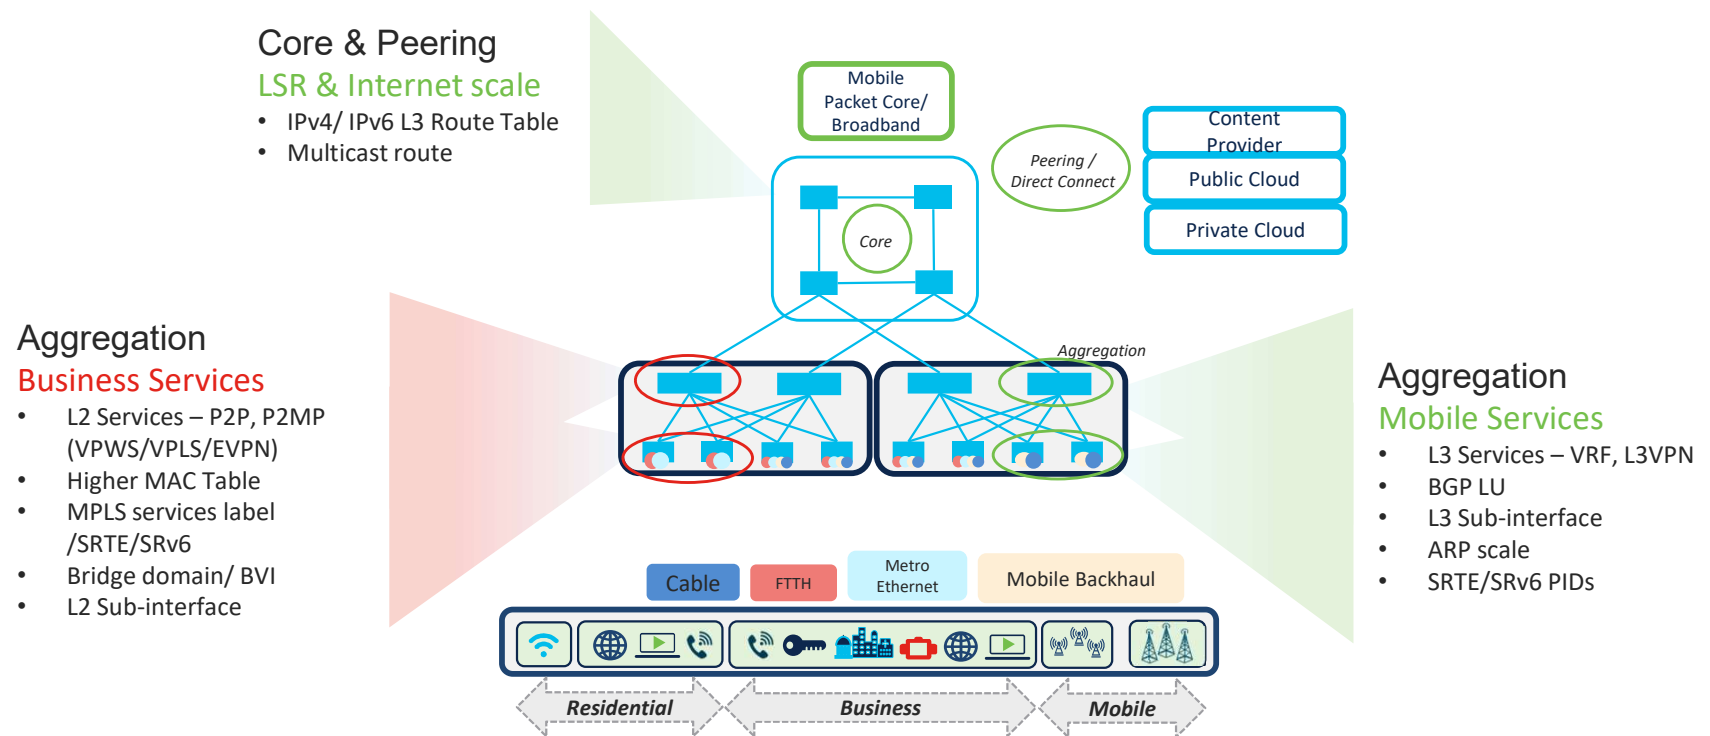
Core & Peering
LSR & Internet scale
• IPv4/ IPv6 L3 Route Table
• Multicast route

Mobile Packet Core/ Broadband

Peering / Direct Connect

Content Provider

Public Cloud

Private Cloud

Core

Aggregation

Aggregation
Business Services
• L2 Services – P2P, P2MP (VPWS/VPLS/EVPN)
• Higher MAC Table
• MPLS services label /SRTE/SRv6
• Bridge domain/ BVI
• L2 Sub-interface

Aggregation
Mobile Services
• L3 Services – VRF, L3VPN
• BGP LU
• L3 Sub-interface
• ARP scale
• SRTE/SRv6 PIDs

Cable
FTTH
Metro Ethernet
Mobile Backhaul

Residential
Business
Mobile